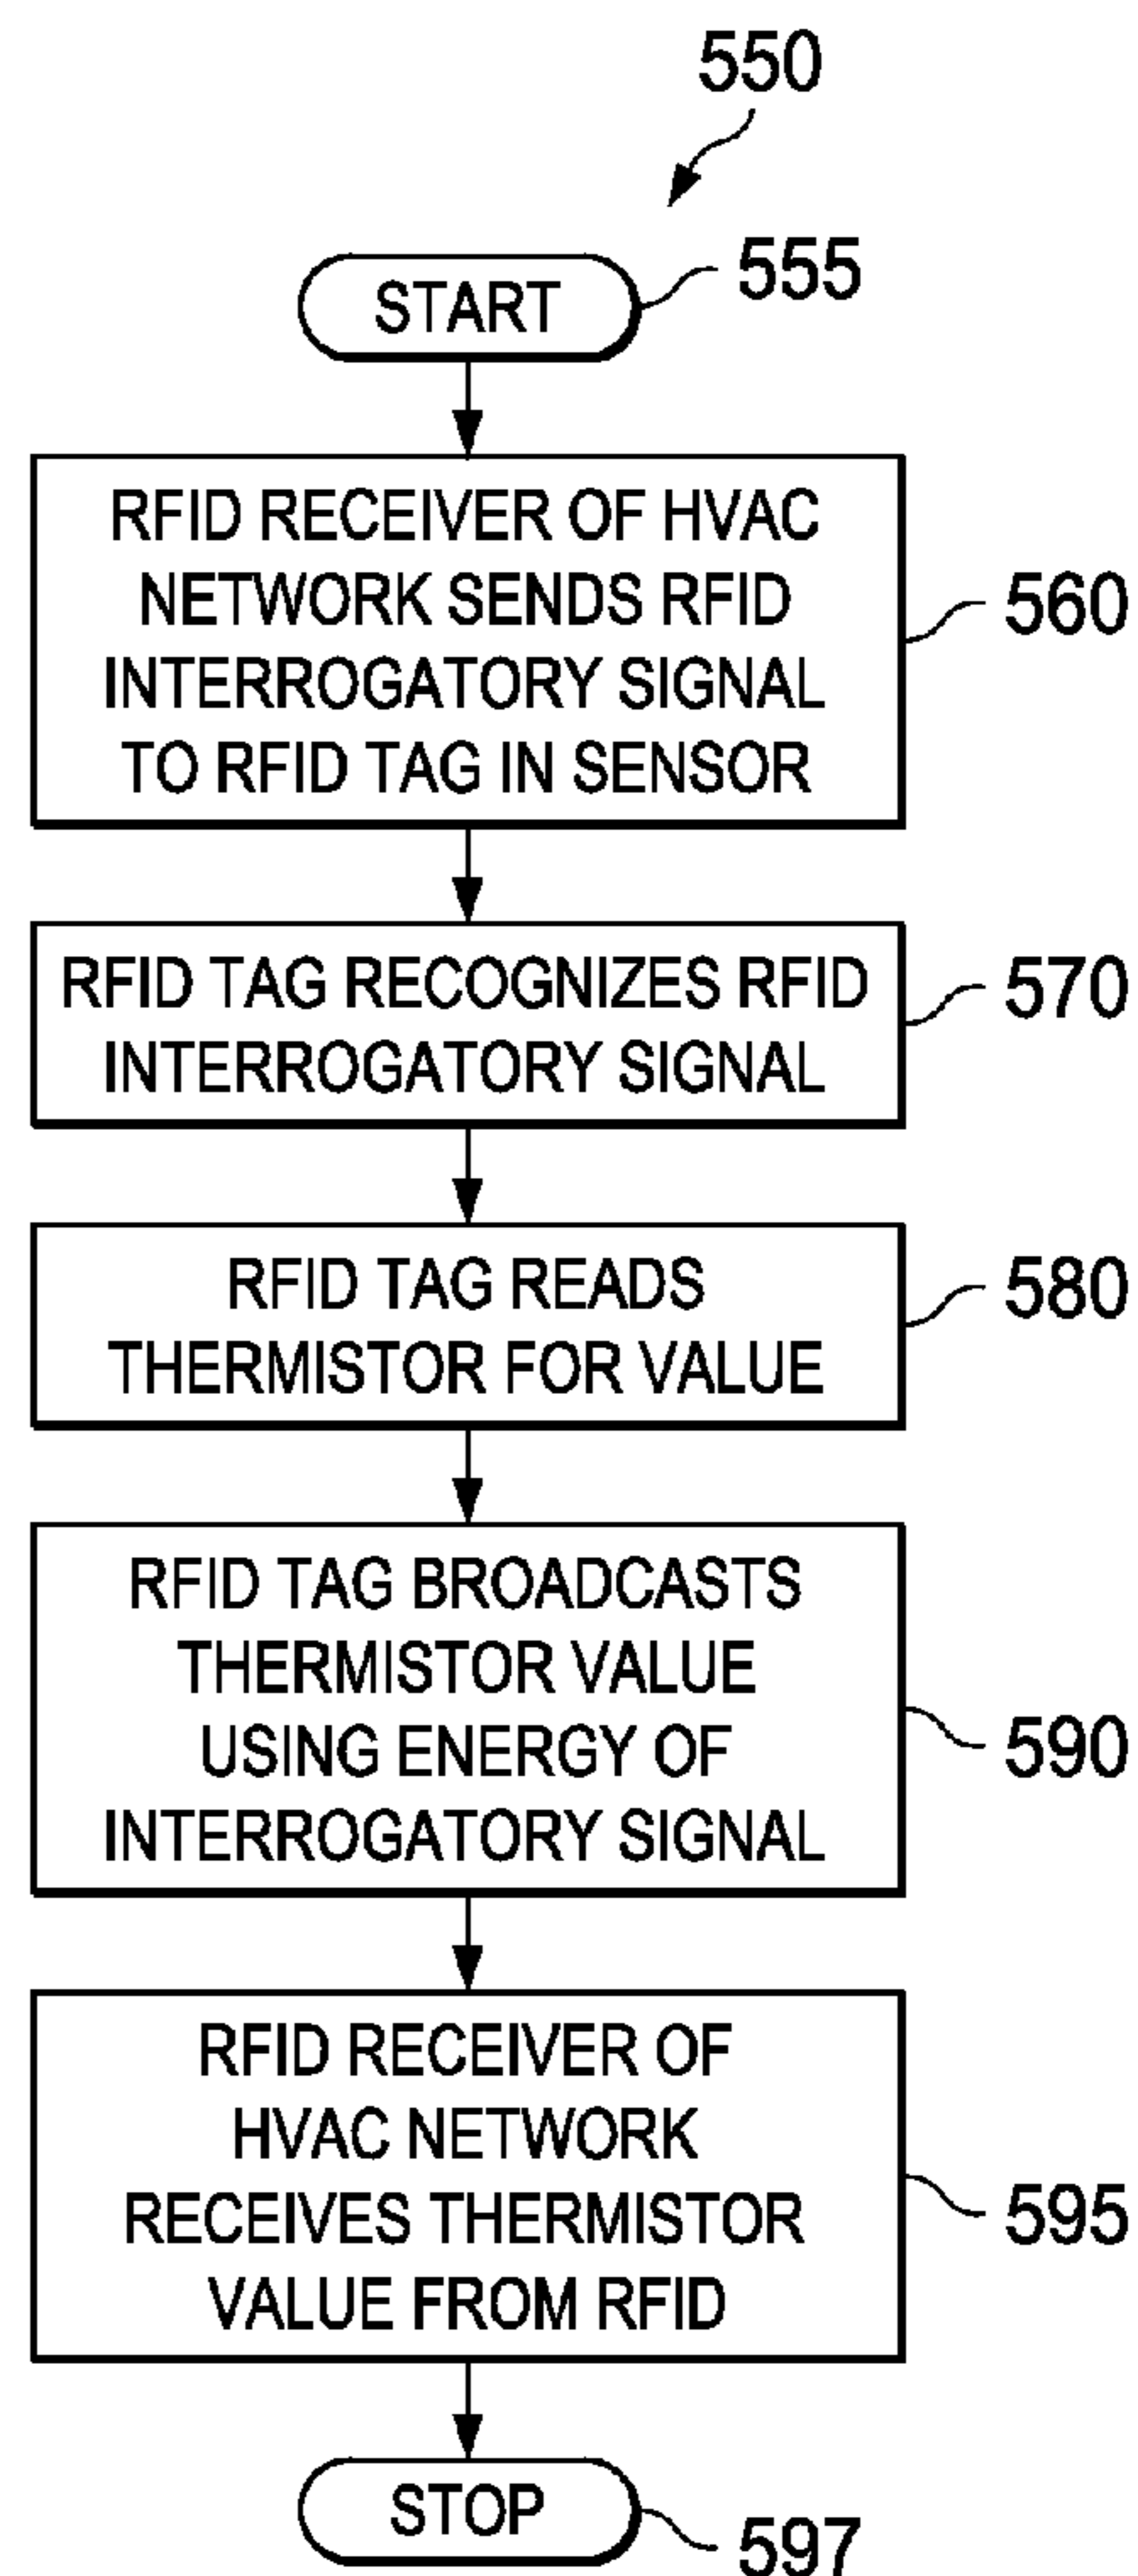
550

START 555

RFID RECEIVER OF HVAC NETWORK SENDS RFID INTERROGATORY SIGNAL TO RFID TAG IN SENSOR 560

RFID TAG RECOGNIZES RFID INTERROGATORY SIGNAL 570

RFID TAG READS THERMISTOR FOR VALUE 580

RFID TAG BROADCASTS THERMISTOR VALUE USING ENERGY OF INTERROGATORY SIGNAL 590

RFID RECEIVER OF HVAC NETWORK RECEIVES THERMISTOR VALUE FROM RFID 595

STOP 597